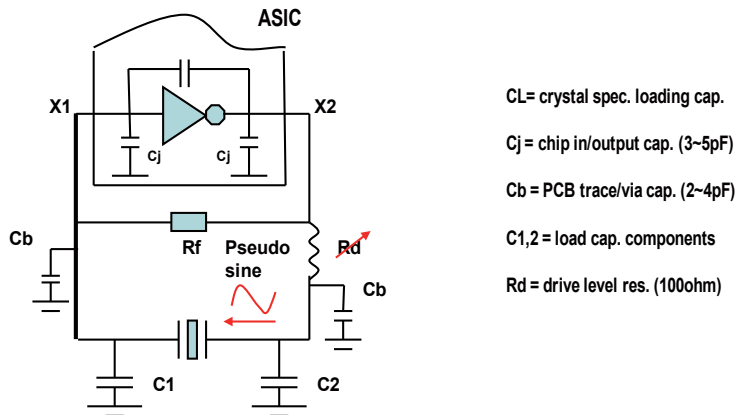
ASIC

X1

X2

Cj

Cj

Cb

Rf

Pseudo sine

Rd

Cb

C1

C2

CL= crystal spec. loading cap.

Cj = chip in/output cap. (3~5pF)

Cb = PCB trace/via cap. (2~4pF)

C1,2 = load cap. components

Rd = drive level res. (100ohm)